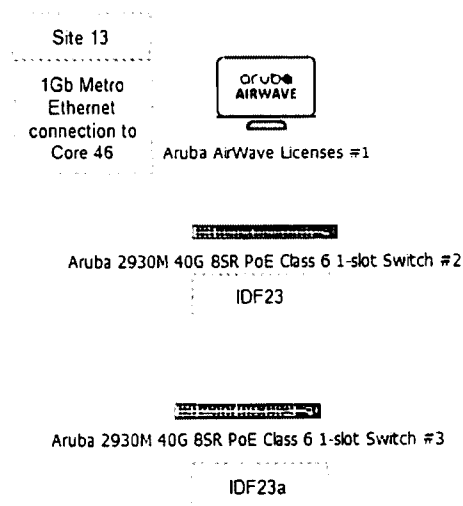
Site 13

1Gb Metro Ethernet connection to Core 46

aruba AIRWAVE

Aruba AirWave Licenses #1

Aruba 2930M 40G 8SR PoE Class 6 1-slot Switch #2

IDF23

Aruba 2930M 40G 8SR PoE Class 6 1-slot Switch #3

IDF23a